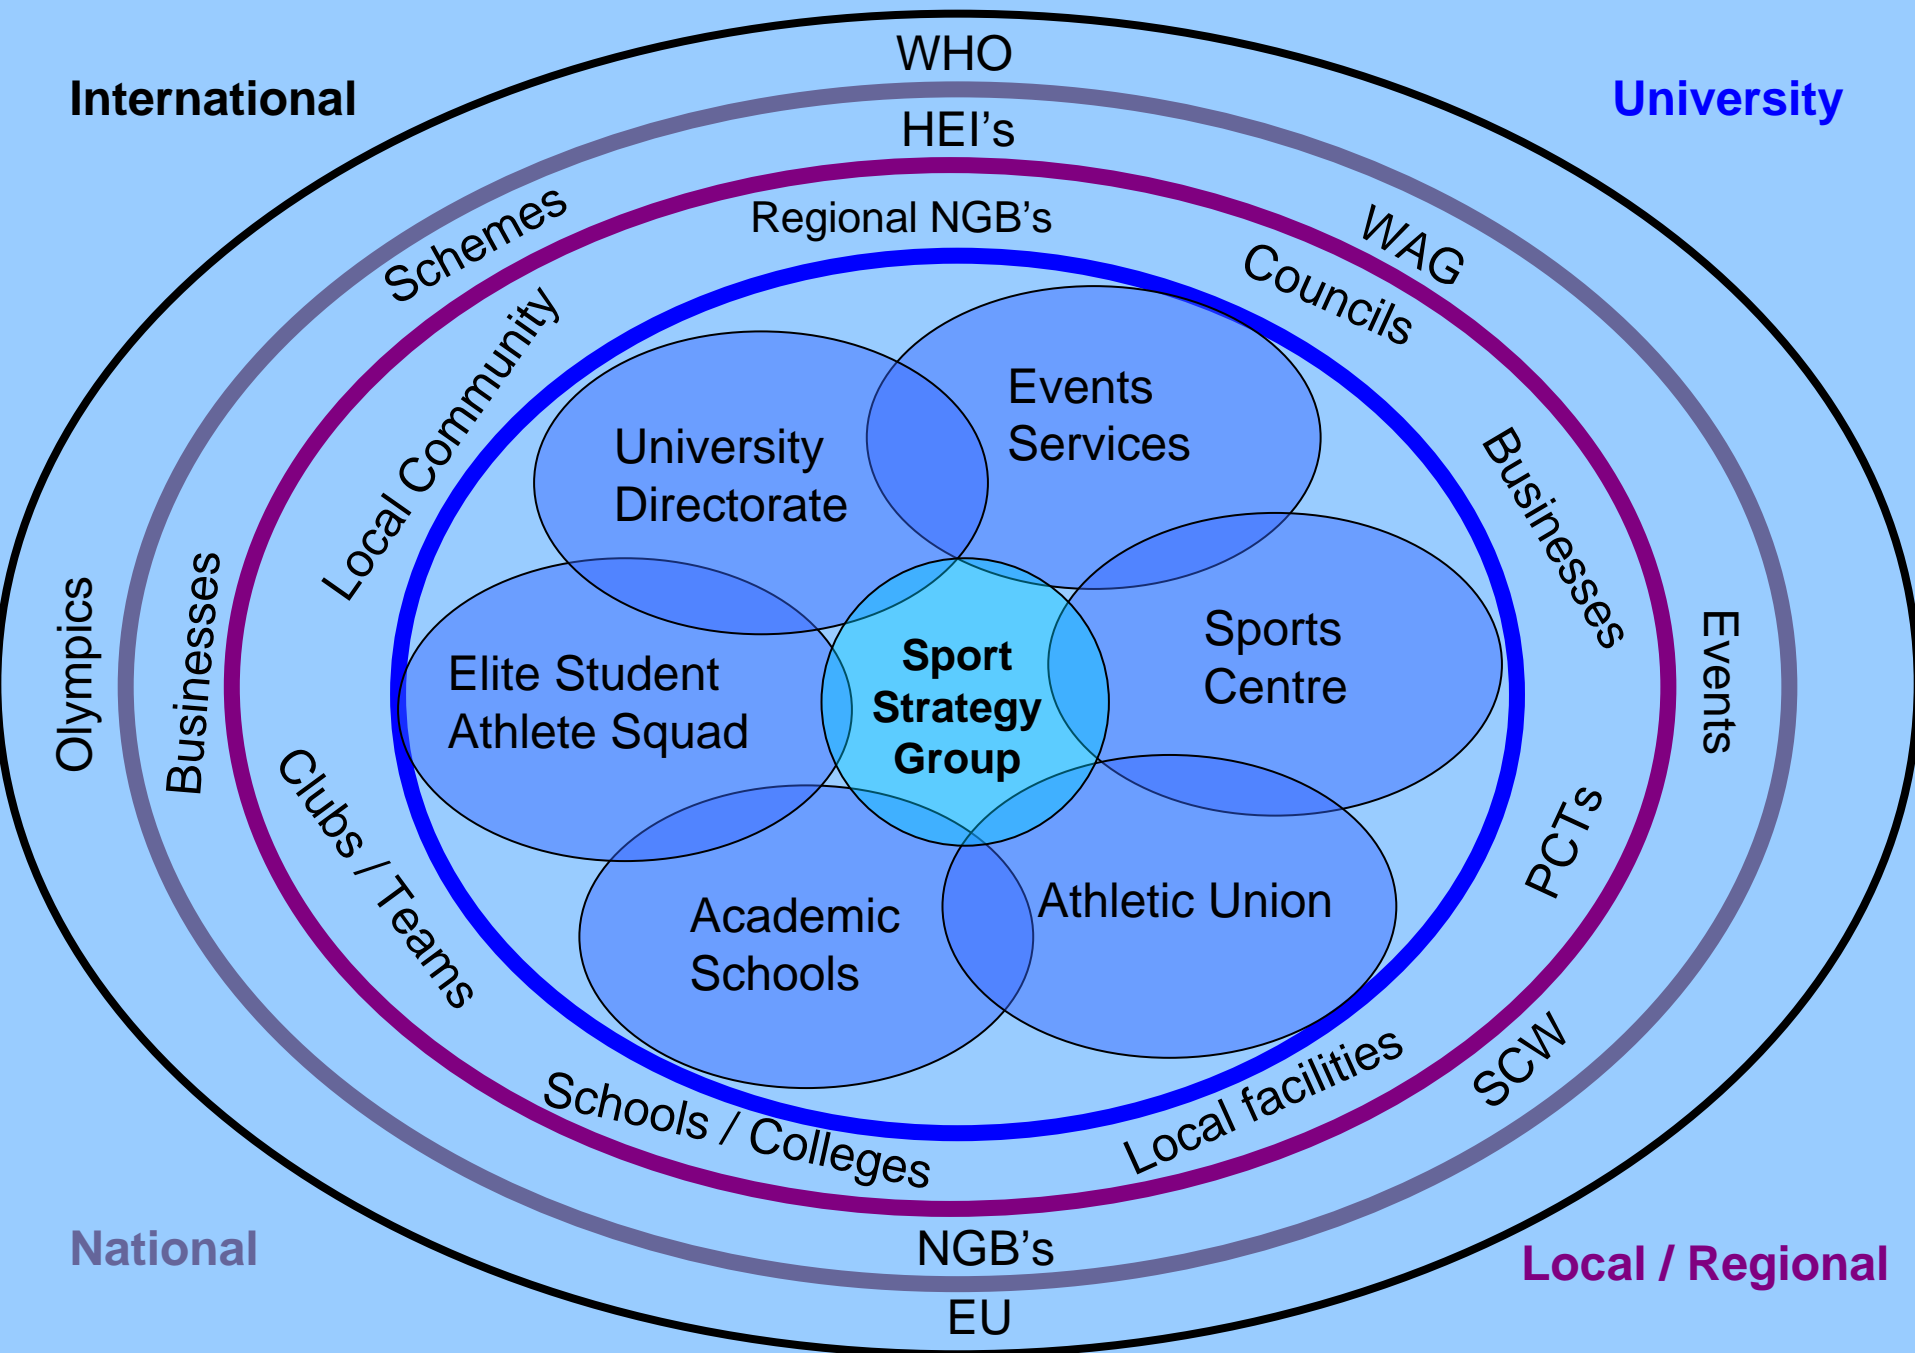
International

WHO

University

HEI's

Schemes

Regional NGB's

WAG

Councils

Local Community

Events Services

University Directorate

Businesses

Olympics

Businesses

Sport Strategy Group

Sports Centre

Events

Elite Student Athlete Squad

Clubs / Teams

PCTs

Academic Schools

Athletic Union

SCW

Local facilities

Schools / Colleges

NGB's

National

Local / Regional

EU